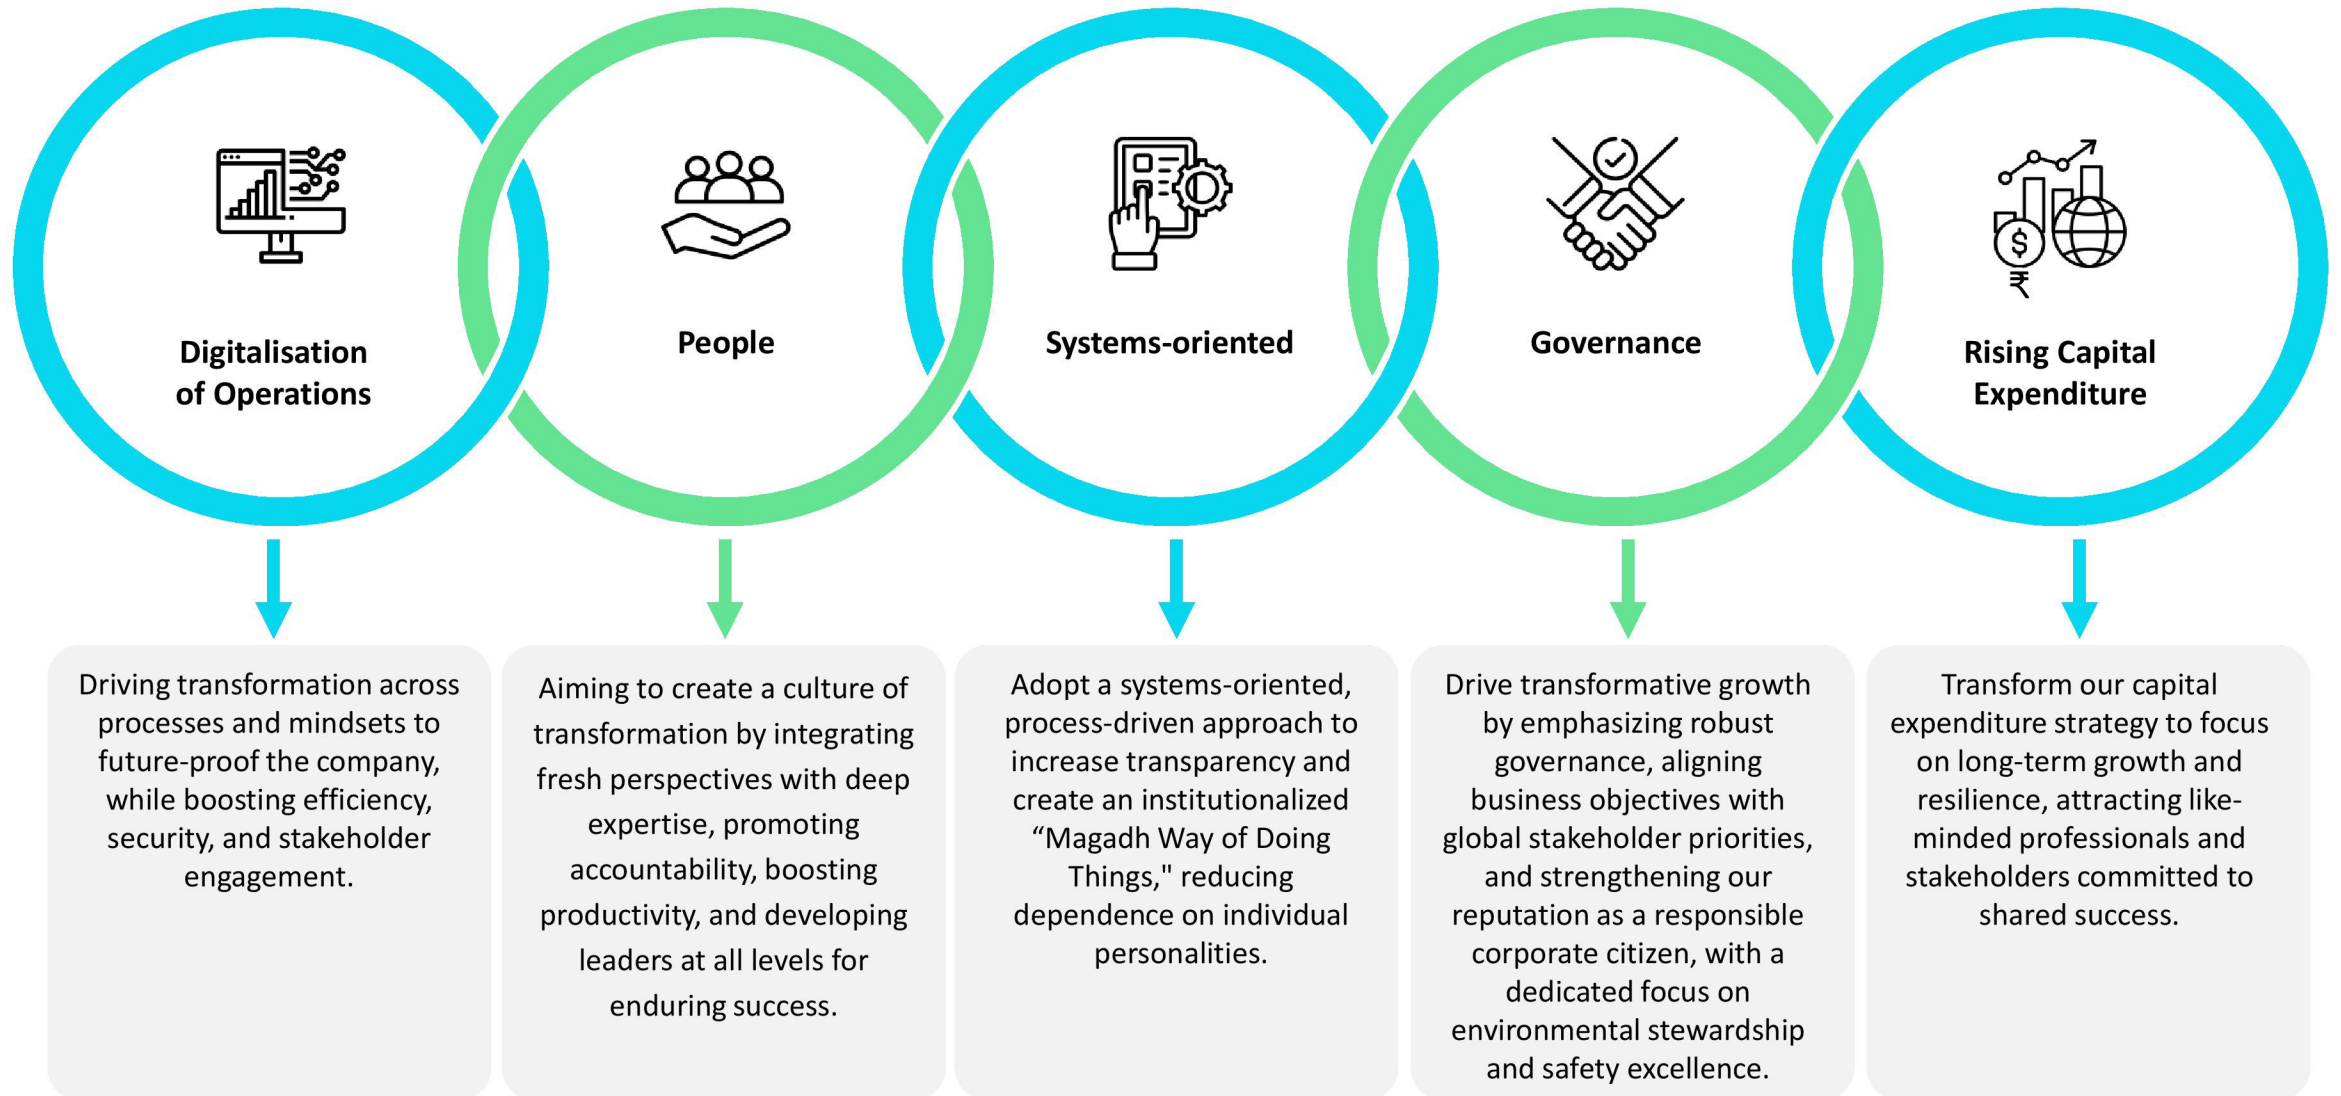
Digitalisation of Operations

People

Systems-oriented

Governance

Rising Capital Expenditure

Driving transformation across processes and mindsets to future-proof the company, while boosting efficiency, security, and stakeholder engagement.

Aiming to create a culture of transformation by integrating fresh perspectives with deep expertise, promoting accountability, boosting productivity, and developing leaders at all levels for enduring success.

Adopt a systems-oriented, process-driven approach to increase transparency and create an institutionalized “Magadh Way of Doing Things," reducing dependence on individual personalities.

Drive transformative growth by emphasizing robust governance, aligning business objectives with global stakeholder priorities, and strengthening our reputation as a responsible corporate citizen, with a dedicated focus on environmental stewardship and safety excellence.

Transform our capital expenditure strategy to focus on long-term growth and resilience, attracting like-minded professionals and stakeholders committed to shared success.